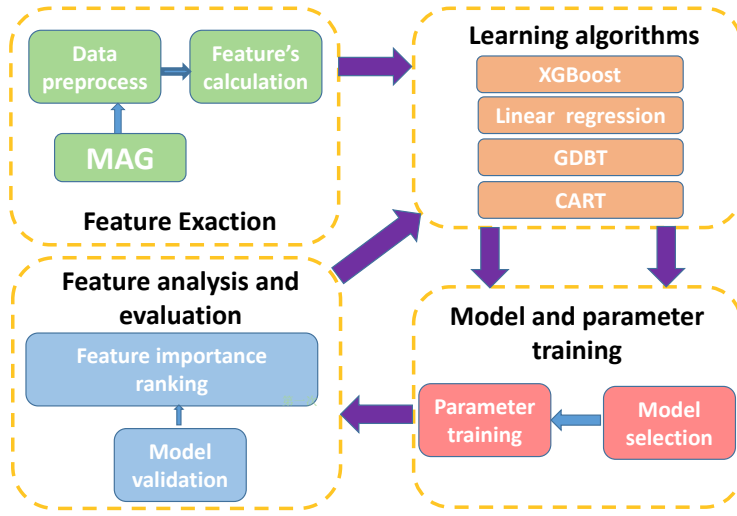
Data preprocess

Feature's calculation

MAG

Feature Exaction

Learning algorithms

XGBoost

Linear regression

GDBT

CART

Feature analysis and evaluation

Feature importance ranking

Model validation

Model and parameter training

Parameter training

Model selection